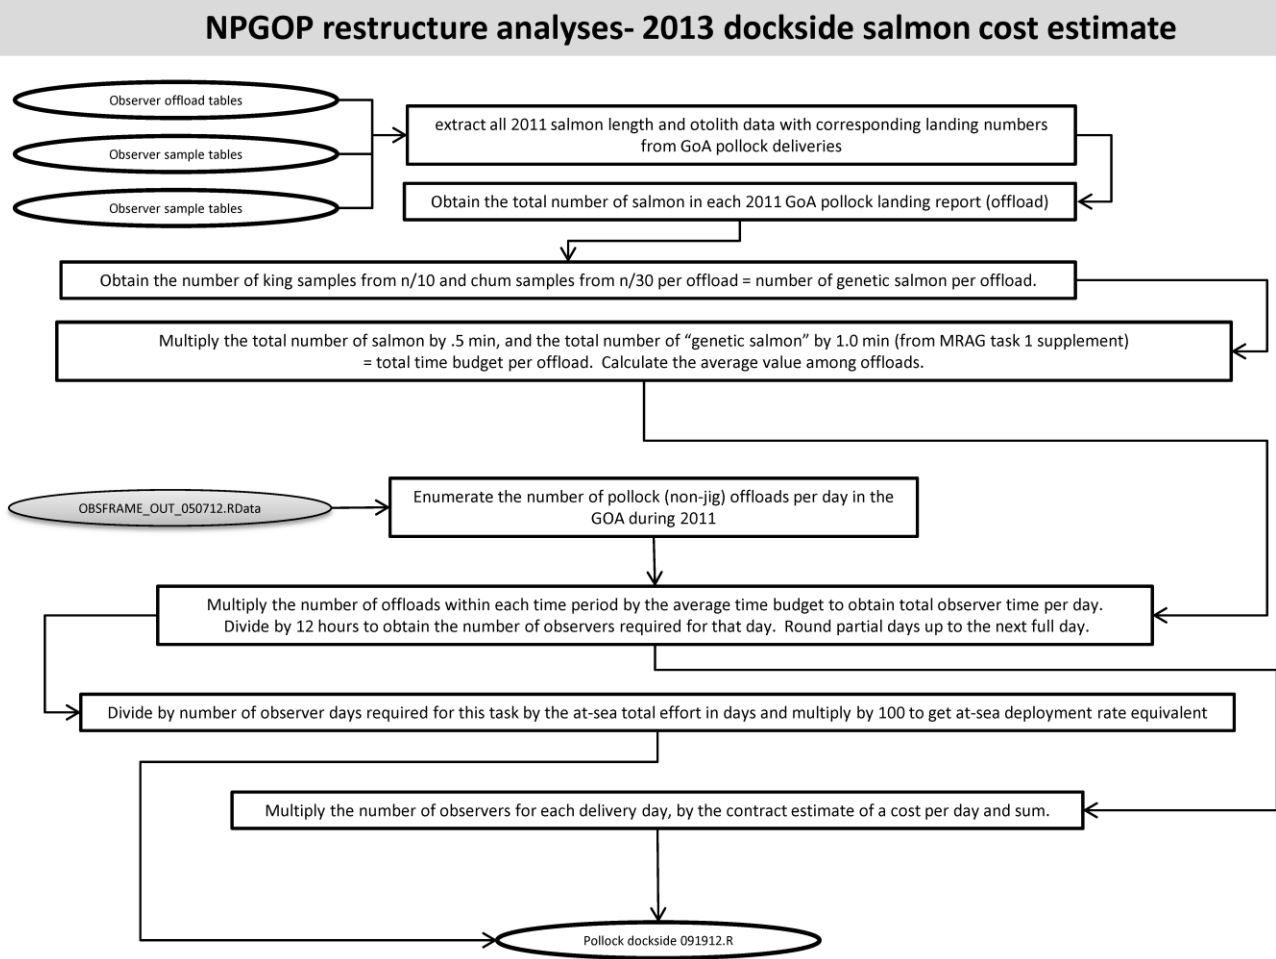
NPGOP restructure analyses- 2013 dockside salmon cost estimate

Observer offload tables

Observer sample tables

Observer sample tables

extract all 2011 salmon length and otolith data with corresponding landing numbers from GoA pollock deliveries

Obtain the total number of salmon in each 2011 GoA pollock landing report (offload)

Obtain the number of king samples from n/10 and chum samples from n/30 per offload = number of genetic salmon per offload.

Multiply the total number of salmon by .5 min, and the total number of "genetic salmon" by 1.0 min (from MRAG task 1 supplement) = total time budget per offload. Calculate the average value among offloads.

OBSFRAME_OUT_050712.RData

Enumerate the number of pollock (non-jig) offloads per day in the GOA during 2011

Multiply the number of offloads within each time period by the average time budget to obtain total observer time per day. Divide by 12 hours to obtain the number of observers required for that day. Round partial days up to the next full day.

Divide by number of observer days required for this task by the at-sea total effort in days and multiply by 100 to get at-sea deployment rate equivalent

Multiply the number of observers for each delivery day, by the contract estimate of a cost per day and sum.

Pollock dockside 091912.R